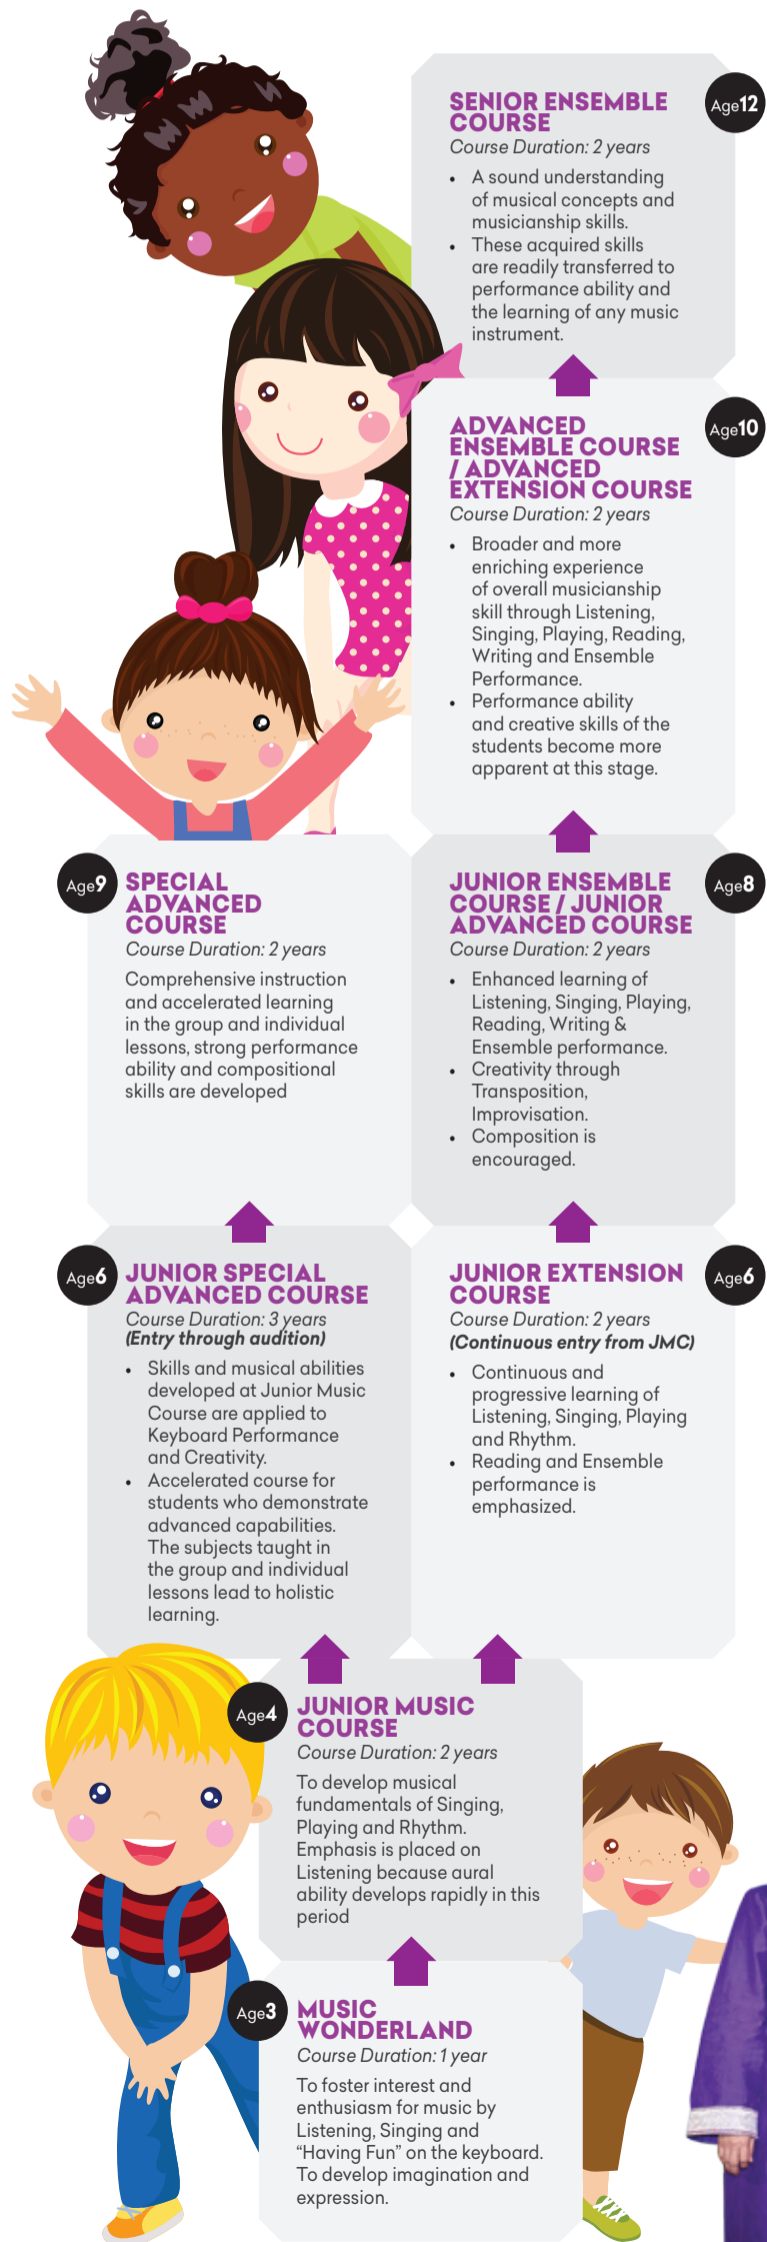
Age12
SENIOR ENSEMBLE COURSE
Course Duration: 2 years
• A sound understanding of musical concepts and musicianship skills.
• These acquired skills are readily transferred to performance ability and the learning of any music instrument.

Age10
ADVANCED ENSEMBLE COURSE / ADVANCED EXTENSION COURSE
Course Duration: 2 years
• Broader and more enriching experience of overall musicianship skill through Listening, Singing, Playing, Reading, Writing and Ensemble Performance.
• Performance ability and creative skills of the students become more apparent at this stage.

Age9
SPECIAL ADVANCED COURSE
Course Duration: 2 years
Comprehensive instruction and accelerated learning in the group and individual lessons, strong performance ability and compositional skills are developed

Age8
JUNIOR ENSEMBLE COURSE / JUNIOR ADVANCED COURSE
Course Duration: 2 years
• Enhanced learning of Listening, Singing, Playing, Reading, Writing & Ensemble performance.
• Creativity through Transposition, Improvisation.
• Composition is encouraged.

Age6
JUNIOR SPECIAL ADVANCED COURSE
Course Duration: 3 years
(Entry through audition)
• Skills and musical abilities developed at Junior Music Course are applied to Keyboard Performance and Creativity.
• Accelerated course for students who demonstrate advanced capabilities. The subjects taught in the group and individual lessons lead to holistic learning.

Age6
JUNIOR EXTENSION COURSE
Course Duration: 2 years
(Continuous entry from JMC)
• Continuous and progressive learning of Listening, Singing, Playing and Rhythm.
• Reading and Ensemble performance is emphasized.

Age4
JUNIOR MUSIC COURSE
Course Duration: 2 years
To develop musical fundamentals of Singing, Playing and Rhythm. Emphasis is placed on Listening because aural ability develops rapidly in this period

Age3
MUSIC WONDERLAND
Course Duration: 1 year
To foster interest and enthusiasm for music by Listening, Singing and “Having Fun” on the keyboard. To develop imagination and expression.